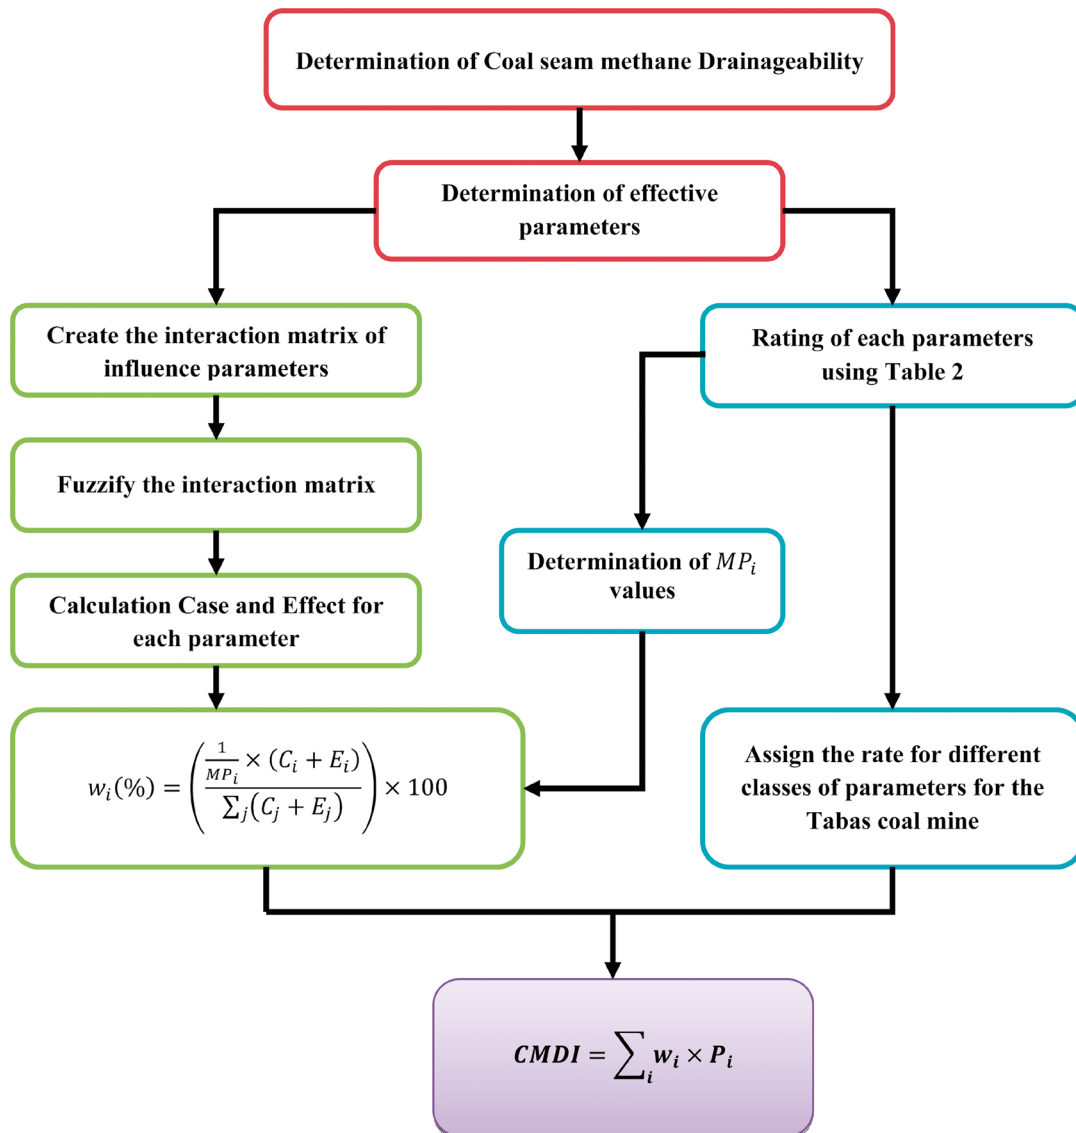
Determination of Coal seam methane Drainageability

Determination of effective parameters

Create the interaction matrix of influence parameters

Fuzzify the interaction matrix

Calculation Case and Effect for each parameter

$w_i(\%) = \left( \frac{\frac{1}{MP_i} \times (C_i + E_i)}{\sum_j (C_j + E_j)} \right) \times 100$

Rating of each parameters using Table 2

Determination of $MP_i$ values

Assign the rate for different classes of parameters for the Tabas coal mine

$\boldsymbol{CMDI = \sum_i w_i \times P_i}$